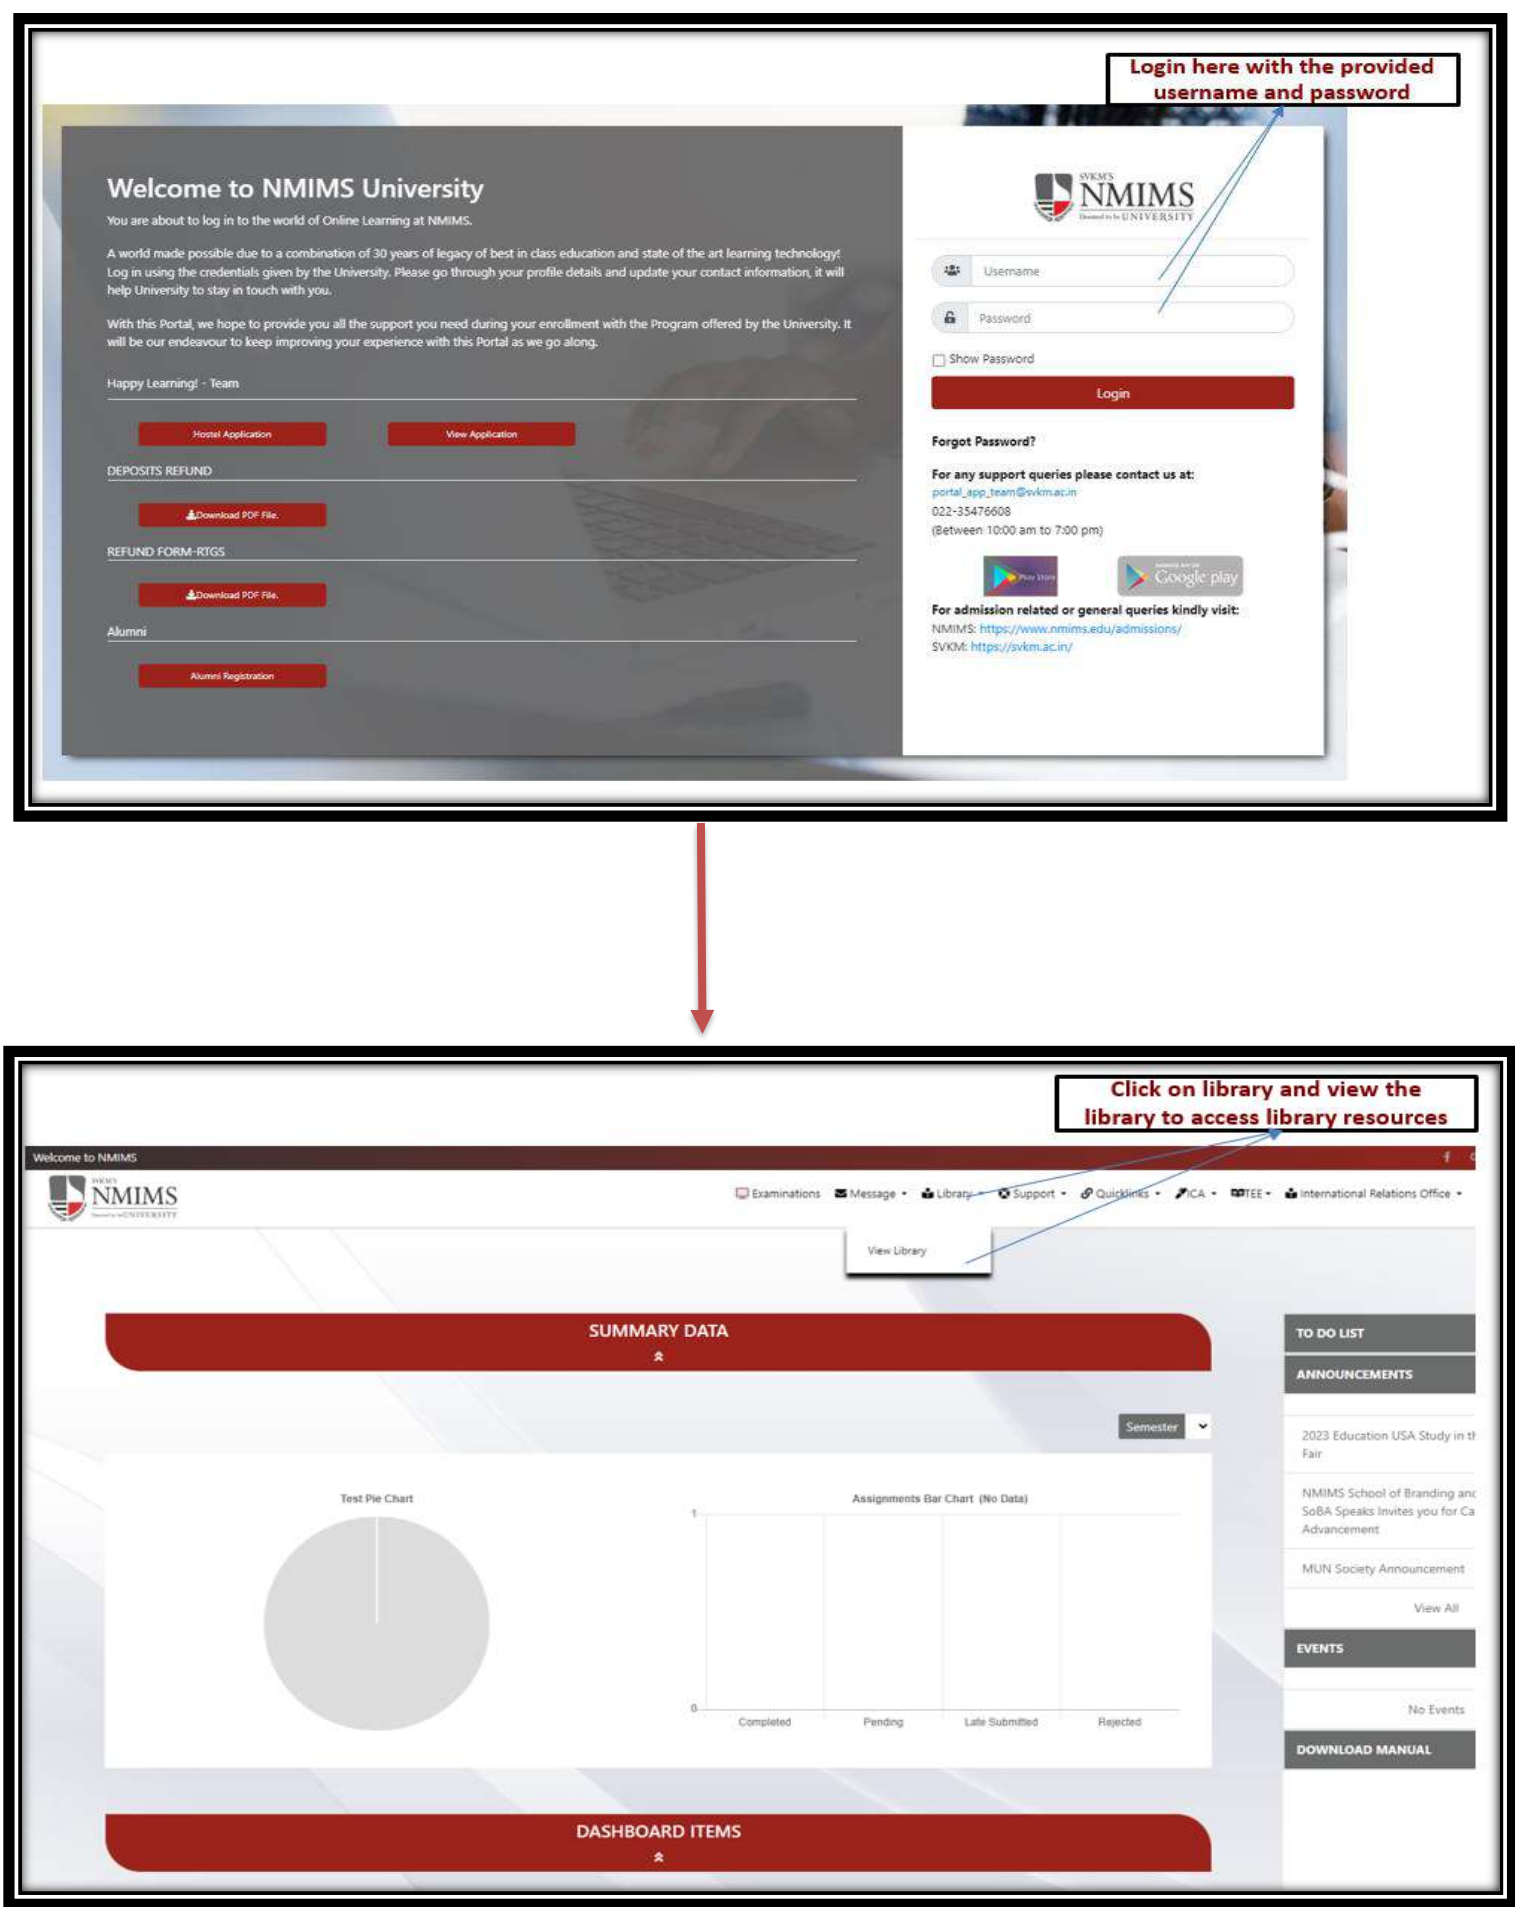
Login here with the provided username and password

Welcome to NMIMS University

You are about to log in to the world of Online Learning at NMIMS.

A world made possible due to a combination of 30 years of legacy of best in class education and state of the art learning technology! Log in using the credentials given by the University. Please go through your profile details and update your contact information, it will help University to stay in touch with you.

With this Portal, we hope to provide you all the support you need during your enrollment with the Program offered by the University. It will be our endeavour to keep improving your experience with this Portal as we go along.

Happy Learning! - Team

Hostel Application

View Application

DEPOSITS REFUND

Download PDF File.

REFUND FORM-RTGS

Download PDF File.

Alumni

Alumni Registration

SVKM'S NMIMS Deemed to be UNIVERSITY

Username

Password

Show Password

Login

Forgot Password?

For any support queries please contact us at:
portal_app_team@svkm.ac.in
022-35476608
(Between 10:00 am to 7:00 pm)

Play Store

Google play

For admission related or general queries kindly visit:
NMIMS: https://www.nmims.edu/admissions/
SVKM: https://svkm.ac.in/

Click on library and view the library to access library resources

Welcome to NMIMS

SVKM'S NMIMS Deemed to be UNIVERSITY

Examinations Message Library Support Quicklinks ICA TEE International Relations Office

View Library

SUMMARY DATA

Semester

Test Pie Chart

Assignments Bar Chart (No Data)

1

0

Completed Pending Late Submitted Rejected

TO DO LIST

ANNOUNCEMENTS

2023 Education USA Study in t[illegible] Fair

NMIMS School of Branding an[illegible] SoBA Speaks Invites you for Ca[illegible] Advancement

MUN Society Announcement

View All

EVENTS

No Events

DOWNLOAD MANUAL

DASHBOARD ITEMS